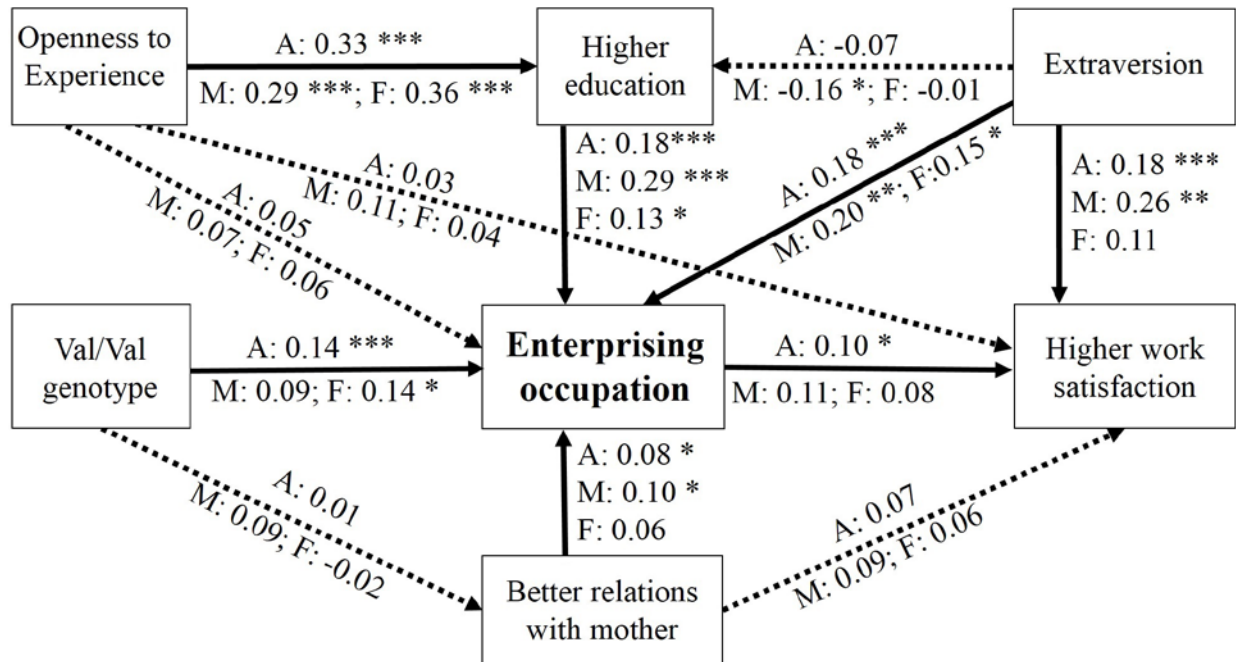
Openness to Experience

A: 0.33 ***
M: 0.29 ***; F: 0.36 ***

Higher education

A: -0.07
M: -0.16 *; F: -0.01

Extraversion

A: 0.18***
M: 0.29 ***
F: 0.13 *

A: 0.03
M: 0.11; F: 0.04

A: 0.05
M: 0.07; F: 0.06

A: 0.18 ***
M: 0.20 **; F:0.15 *

A: 0.18 ***
M: 0.26 **
F: 0.11

Val/Val genotype

A: 0.14 ***
M: 0.09; F: 0.14 *

**Enterprising occupation**

A: 0.10 *
M: 0.11; F: 0.08

Higher work satisfaction

A: 0.08 *
M: 0.10 *
F: 0.06

A: 0.01
M: 0.09; F: -0.02

A: 0.07
M: 0.09; F: 0.06

Better relations with mother